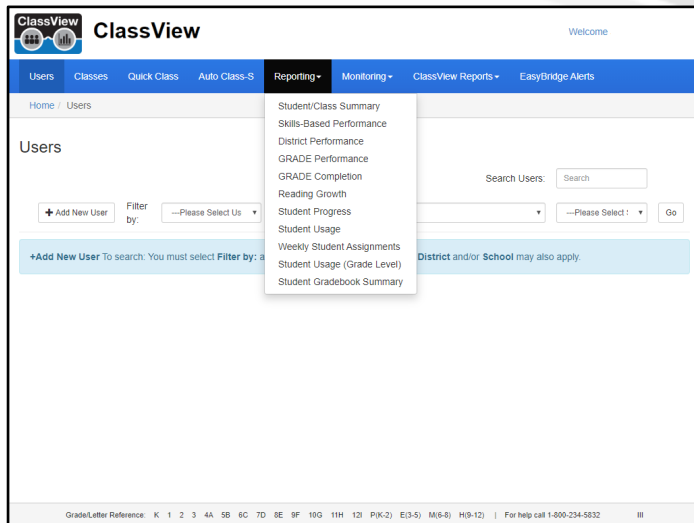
ClassView

ClassView

Welcome

Users Classes Quick Class Auto Class-S Reporting Monitoring ClassView Reports EasyBridge Alerts

Home / Users

Student/Class Summary
Skills-Based Performance
District Performance
GRADE Performance
GRADE Completion
Reading Growth
Student Progress
Student Usage
Weekly Student Assignments
Student Usage (Grade Level)
Student Gradebook Summary

Users

Search Users: Search

+ Add New User Filter by: ---Please Select Us ---Please Select Go

+Add New User To search: You must select Filter by: a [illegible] District and/or School may also apply.

Grade/Letter Reference: K 1 2 3 4A 5B 6C 7D 8E 9F 10G 11H 12I P(K-2) E(3-5) M(6-8) H(9-12) | For help call 1-800-234-5832